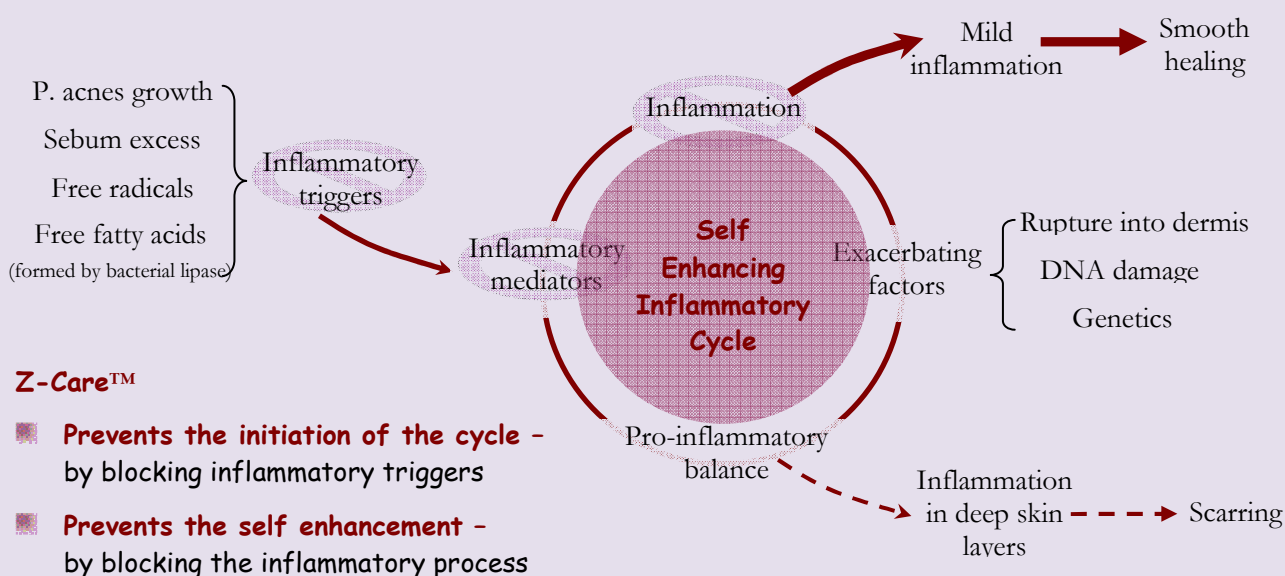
P. acnes growth

Sebum excess

Free radicals

Free fatty acids
(formed by bacterial lipase)

Inflammatory triggers

Inflammatory mediators

Inflammation

Mild inflammation

Smooth healing

Self Enhancing Inflammatory Cycle

Exacerbating factors

Rupture into dermis

DNA damage

Genetics

Pro-inflammatory balance

Inflammation in deep skin layers

Scarring

Z-Care™

Prevents the initiation of the cycle – by blocking inflammatory triggers

Prevents the self enhancement – by blocking the inflammatory process